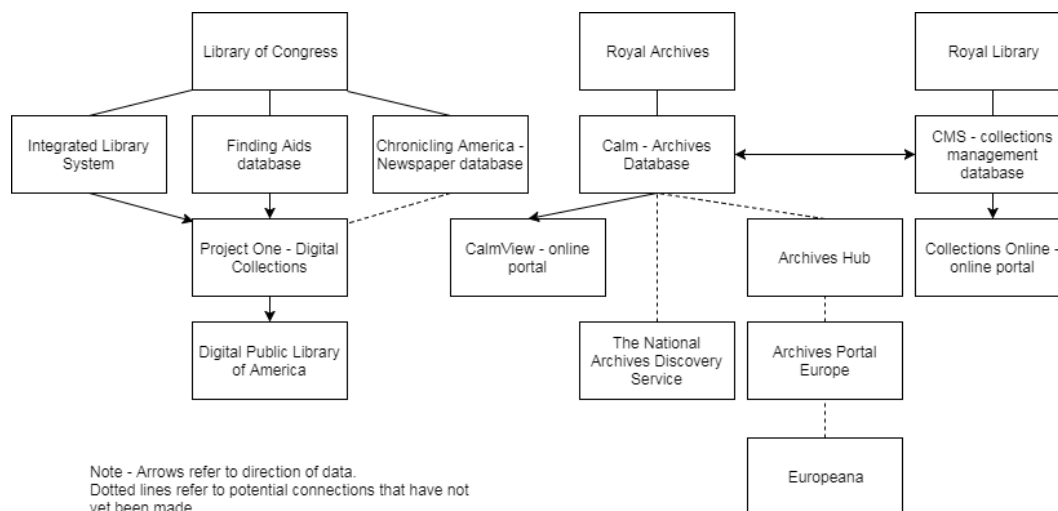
Library of Congress

Integrated Library System

Finding Aids database

Chronicling America - Newspaper database

Project One - Digital Collections

Digital Public Library of America

Royal Archives

Calm - Archives Database

CalmView - online portal

The National Archives Discovery Service

Archives Hub

Archives Portal Europe

Europeana

Royal Library

CMS - collections management database

Collections Online - online portal

Note - Arrows refer to direction of data.
Dotted lines refer to potential connections that have not yet been made.